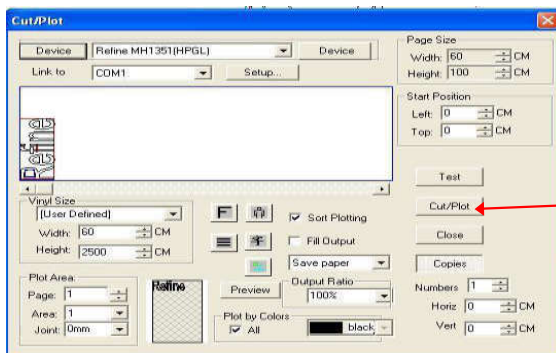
Cut/Plot

Device
Refine MH1351(HPGL)
Device
Link to
COM1
Setup...

Page Size
Width: 60 CM
Height: 100 CM

Start Position
Left: 0 CM
Top: 0 CM

Vinyl Size
[User Defined]
Width: 60 CM
Height: 2500 CM

Sort Plotting
Fill Output
Save paper

Test
Cut/Plot
Close
Copies
Numbers 1
Horiz 0 CM
Vert 0 CM

Plot Area
Page: 1
Area: 1
Joint: 0mm

Refine
Preview
Output Ratio
100%
Plot by Colors
All
black